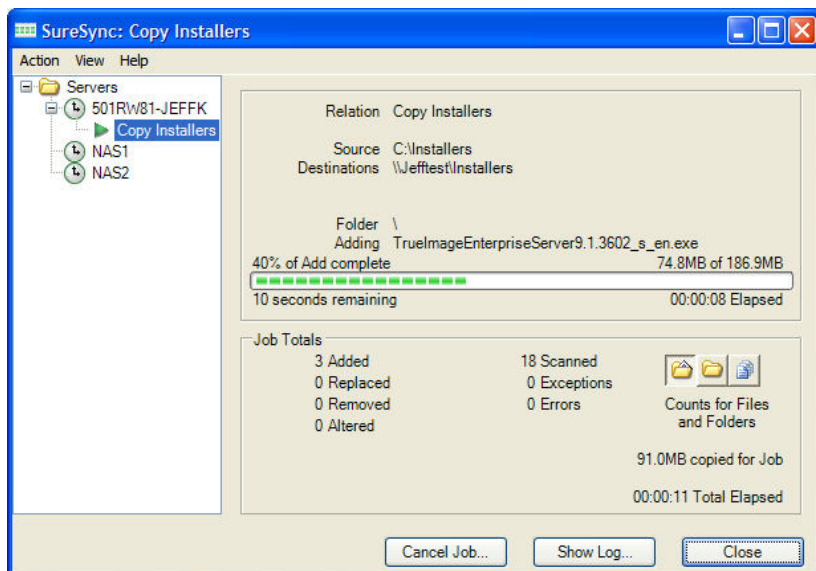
SureSync: Copy Installers

Action View Help

Servers
501RW81-JEFFK
Copy Installers
NAS1
NAS2

Relation Copy Installers

Source C:\Installers
Destinations \\Jefftest\Installers

Folder \
Adding TrueImageEnterpriseServer9.1.3602_s_en.exe
40% of Add complete 74.8MB of 186.9MB
10 seconds remaining 00:00:08 Elapsed

Job Totals
3 Added
0 Replaced
0 Removed
0 Altered
18 Scanned
0 Exceptions
0 Errors
Counts for Files and Folders

91.0MB copied for Job

00:00:11 Total Elapsed

Cancel Job... Show Log... Close